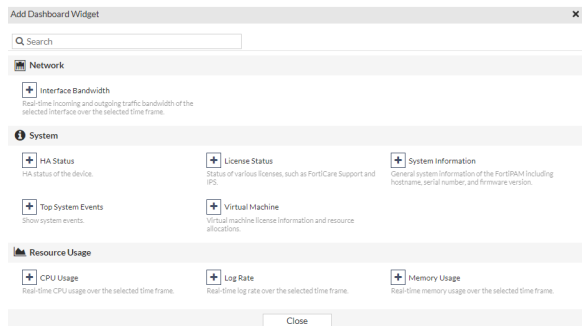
Add Dashboard Widget ×

Search

Network

Interface Bandwidth
Real-time incoming and outgoing traffic bandwidth of the selected interface over the selected time frame.

System

HA Status
HA status of the device.

License Status
Status of various licenses, such as FortiCare Support and IPS.

System Information
General system information of the FortiPAM including hostname, serial number, and firmware version.

Top System Events
Show system events.

Virtual Machine
Virtual machine license information and resource allocations.

Resource Usage

CPU Usage
Real-time CPU usage over the selected time frame.

Log Rate
Real-time log rate over the selected time frame.

Memory Usage
Real-time memory usage over the selected time frame.

Close